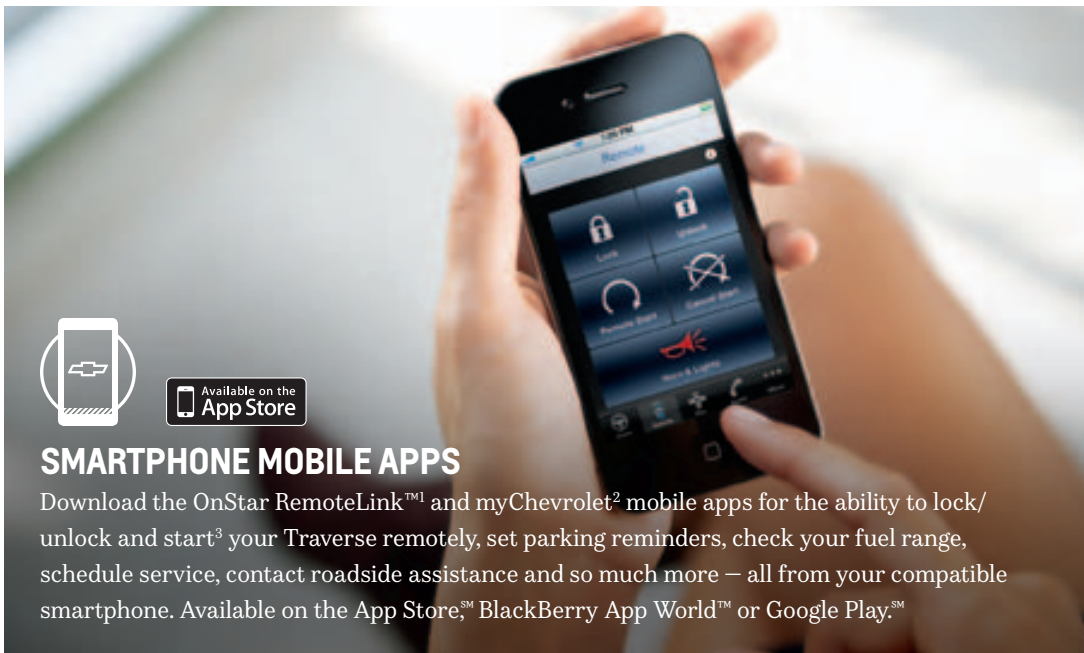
1:26 PM

Remote

Lock

Unlock

Remote Start

Cancel Start

Horn & Lights

Available on the App Store

SMARTPHONE MOBILE APPS

Download the OnStar RemoteLink™$^1$ and myChevrolet$^2$ mobile apps for the ability to lock/unlock and start$^3$ your Traverse remotely, set parking reminders, check your fuel range, schedule service, contact roadside assistance and so much more — all from your compatible smartphone. Available on the App Store,℠ BlackBerry App World™ or Google Play.℠